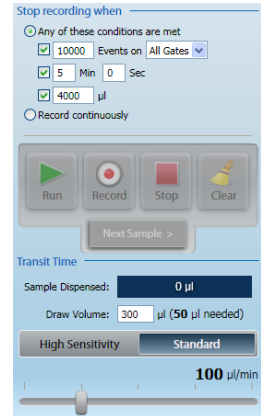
Stop recording when

Any of these conditions are met

10000 Events on All Gates

5 Min 0 Sec

4000 µl

Record continuously

Run Record Stop Clear

Next Sample >

Transit Time

Sample Dispensed: 0 µl

Draw Volume: 300 µl (50 µl needed)

High Sensitivity Standard

100 µl/min